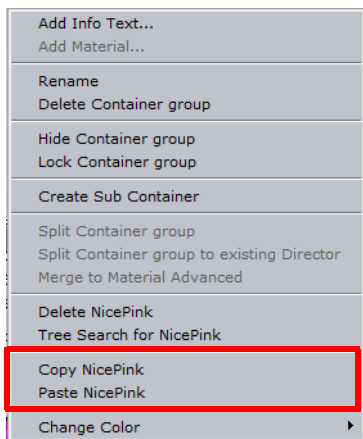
Add Info Text...
Add Material...

Rename
Delete Container group

Hide Container group
Lock Container group

Create Sub Container

Split Container group
Split Container group to existing Director
Merge to Material Advanced

Delete NicePink
Tree Search for NicePink

Copy NicePink
Paste NicePink

Change Color